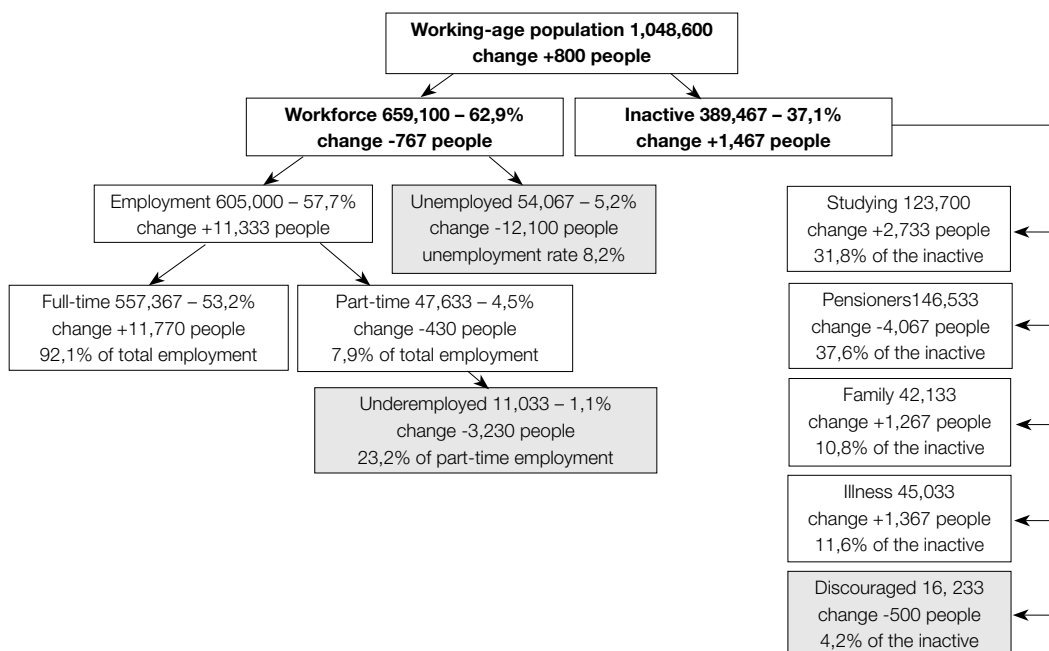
Working-age population 1,048,600
change +800 people

Workforce 659,100 – 62,9%
change -767 people

Inactive 389,467 – 37,1%
change +1,467 people

Employment 605,000 – 57,7%
change +11,333 people

Unemployed 54,067 – 5,2%
change -12,100 people
unemployment rate 8,2%

Full-time 557,367 – 53,2%
change +11,770 people
92,1% of total employment

Part-time 47,633 – 4,5%
change -430 people
7,9% of total employment

Underemployed 11,033 – 1,1%
change -3,230 people
23,2% of part-time employment

Studying 123,700
change +2,733 people
31,8% of the inactive

Pensioners146,533
change -4,067 people
37,6% of the inactive

Family 42,133
change +1,267 people
10,8% of the inactive

Illness 45,033
change +1,367 people
11,6% of the inactive

Discouraged 16, 233
change -500 people
4,2% of the inactive